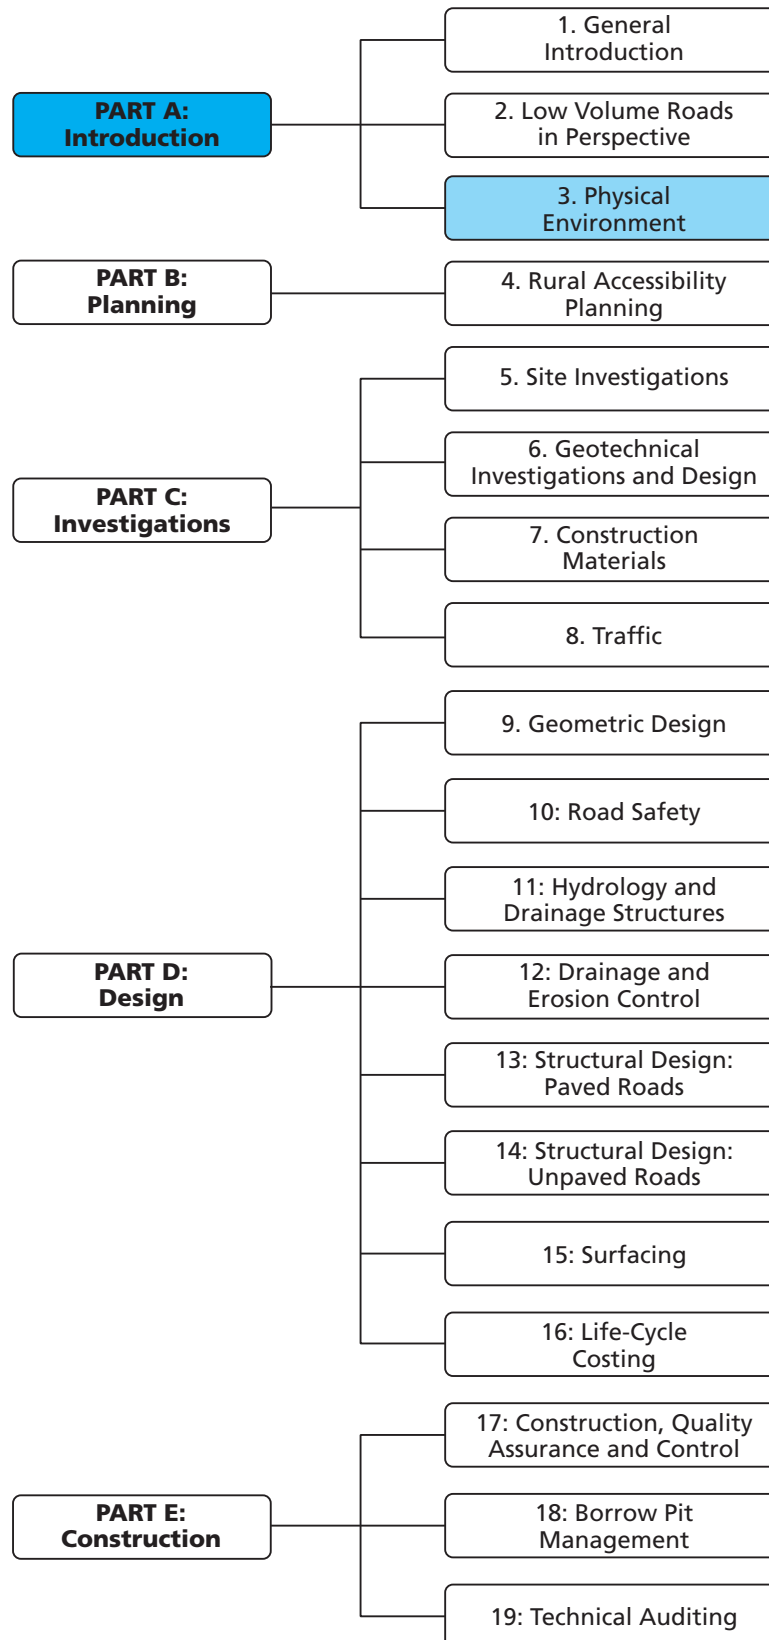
PART A: Introduction

1. General Introduction

2. Low Volume Roads in Perspective

3. Physical Environment

PART B: Planning

4. Rural Accessibility Planning

PART C: Investigations

5. Site Investigations

6. Geotechnical Investigations and Design

7. Construction Materials

8. Traffic

PART D: Design

9. Geometric Design

10: Road Safety

11: Hydrology and Drainage Structures

12: Drainage and Erosion Control

13: Structural Design: Paved Roads

14: Structural Design: Unpaved Roads

15: Surfacing

16: Life-Cycle Costing

PART E: Construction

17: Construction, Quality Assurance and Control

18: Borrow Pit Management

19: Technical Auditing